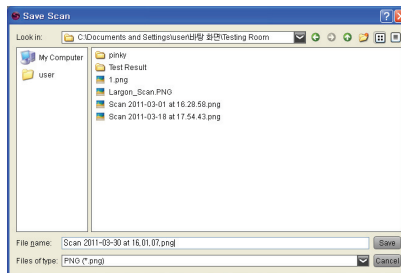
Save Scan

Look in: C:\Documents and Settings\user\바탕 화면\Testing Room

My Computer
user

pinky
Test Result
1.png
Largon_Scan.PNG
Scan 2011-03-01 at 16.28.58.png
Scan 2011-03-18 at 17.54.43.png

File name: Scan 2011-03-30 at 16,01,07,png
Save
Files of type: PNG (*.png)
Cancel